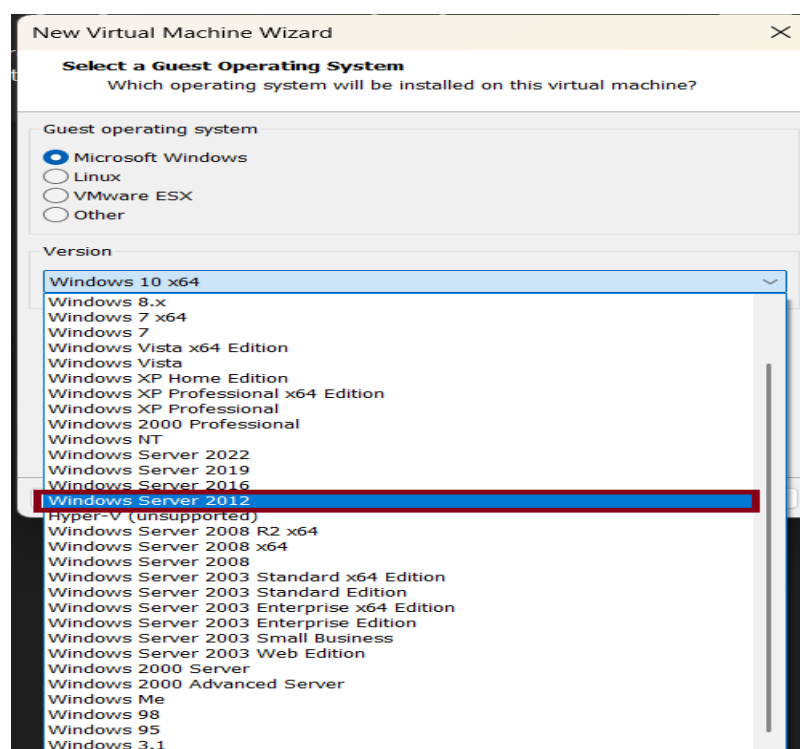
New Virtual Machine Wizard

Select a Guest Operating System
Which operating system will be installed on this virtual machine?

Guest operating system
Microsoft Windows
Linux
VMware ESX
Other

Version
Windows 10 x64
Windows 8.x
Windows 7 x64
Windows 7
Windows Vista x64 Edition
Windows Vista
Windows XP Home Edition
Windows XP Professional x64 Edition
Windows XP Professional
Windows 2000 Professional
Windows NT
Windows Server 2022
Windows Server 2019
Windows Server 2016
Windows Server 2012
Hyper-V (unsupported)
Windows Server 2008 R2 x64
Windows Server 2008 x64
Windows Server 2008
Windows Server 2003 Standard x64 Edition
Windows Server 2003 Standard Edition
Windows Server 2003 Enterprise x64 Edition
Windows Server 2003 Enterprise Edition
Windows Server 2003 Small Business
Windows Server 2003 Web Edition
Windows 2000 Server
Windows 2000 Advanced Server
Windows Me
Windows 98
Windows 95
Windows 3.1